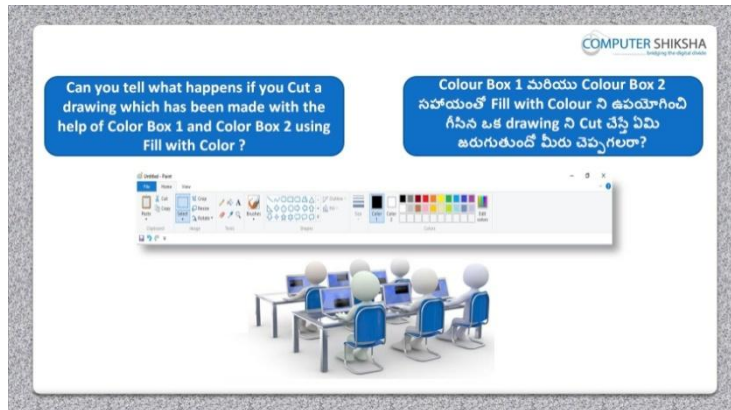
COMPUTER SHIKSHA
bridging the digital divide

Can you tell what happens if you Cut a drawing which has been made with the help of Color Box 1 and Color Box 2 using Fill with Color ?

Colour Box 1 మరియు Colour Box 2 సహాయంతో Fill with Colour ని ఉపయోగించి గీసిన ఒక drawing ని Cut చేస్తే ఏమి జరుగుతుందో మీరు చెప్పగలరా?

Untitled - Paint
File Home View
Paste Cut Copy Select Crop Resize Rotate Brushes Outline Fill Size Color 1 Color 2 Edit colors
Clipboard Image Tools Shapes Colors